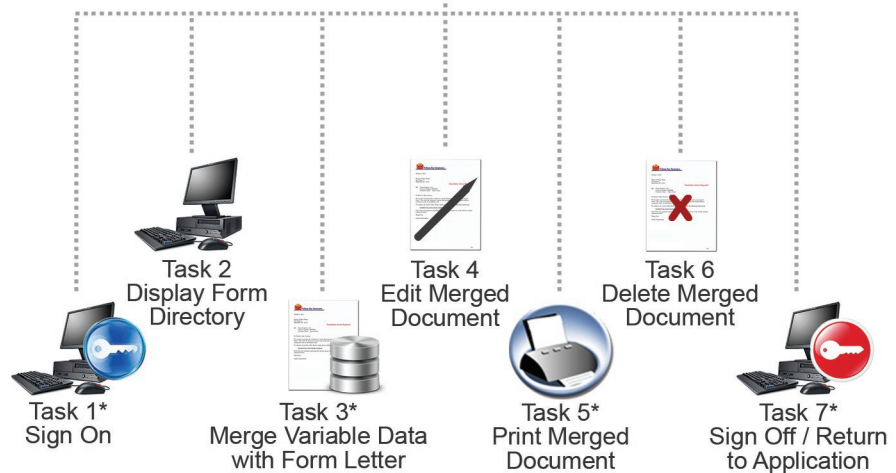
Task 2
Display Form
Directory

Task 4
Edit Merged
Document

Task 6
Delete Merged
Document

Task 1*
Sign On

Task 3*
Merge Variable Data
with Form Letter

Task 5*
Print Merged
Document

Task 7*
Sign Off / Return
to Application